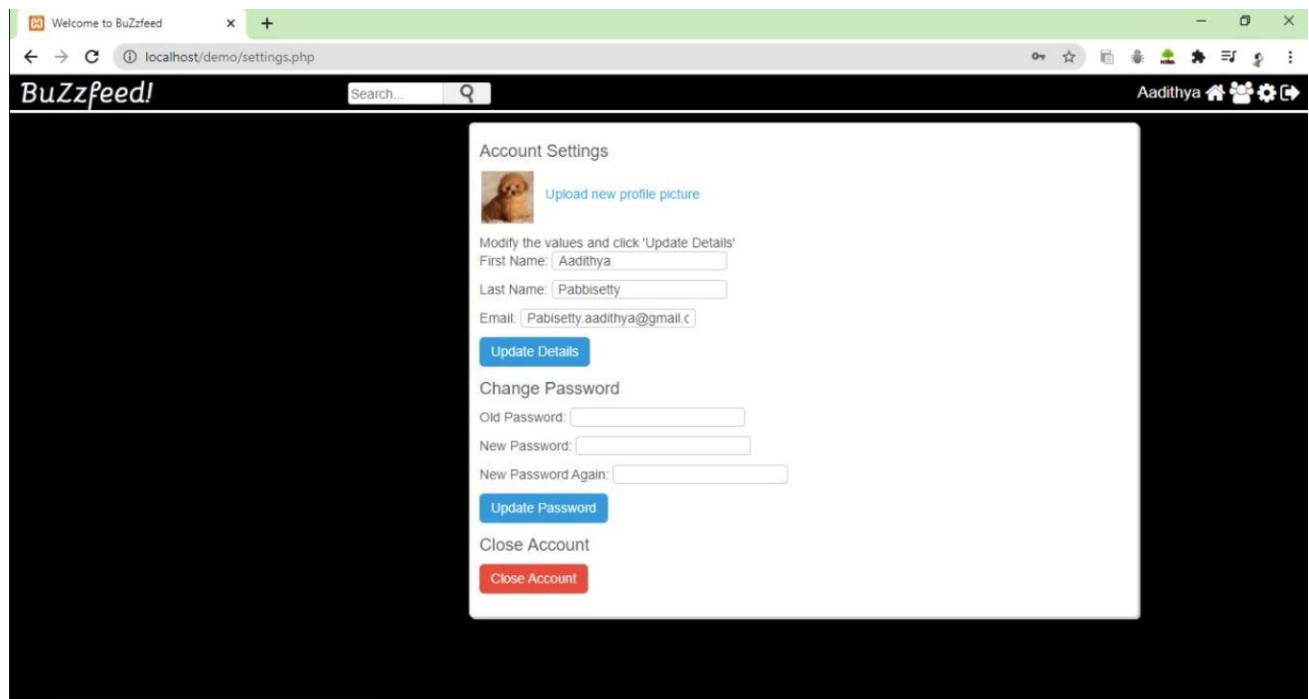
Welcome to BuZzfeed

localhost/demo/settings.php

BuZzfeed!

Search...

Aadithya

Account Settings

Upload new profile picture

Modify the values and click 'Update Details'

First Name: Aadithya

Last Name: Pabbisetty

Email: Pabisetty.aadithya@gmail.c

Update Details

Change Password

Old Password:

New Password:

New Password Again:

Update Password

Close Account

Close Account